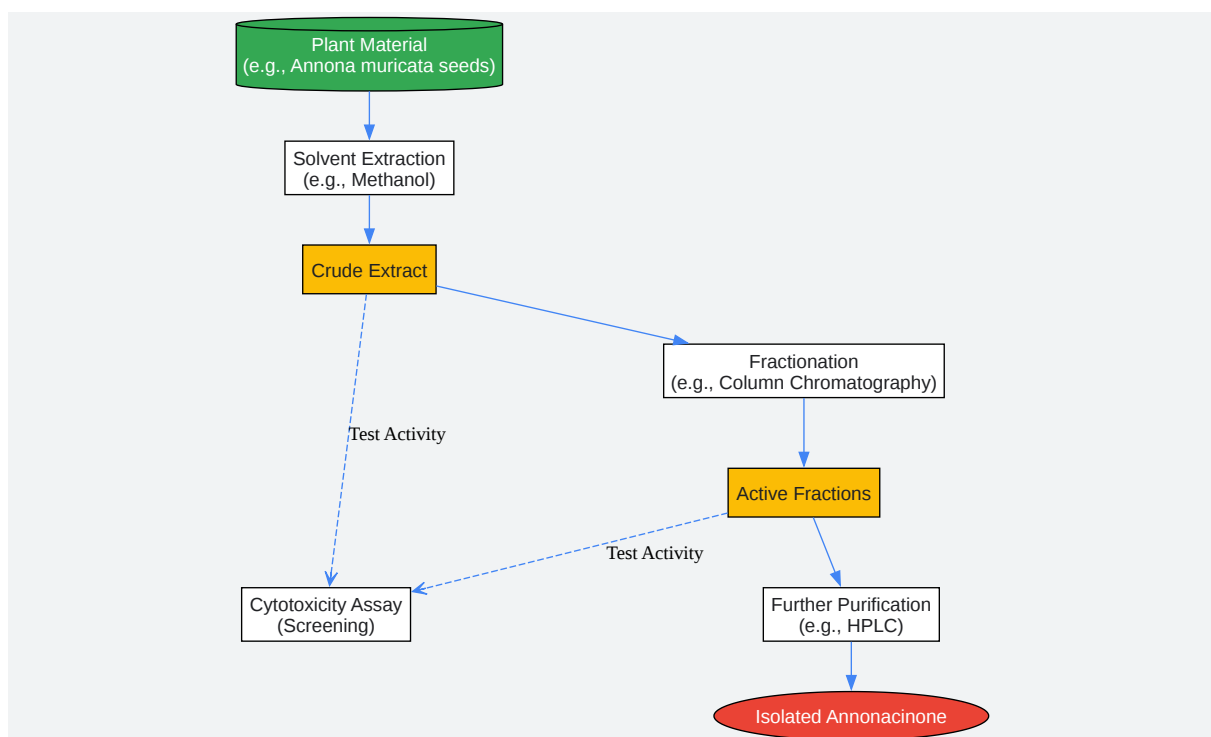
Plant Material
(e.g., Annona muricata seeds)

Solvent Extraction
(e.g., Methanol)

Crude Extract

Fractionation
(e.g., Column Chromatography)

Test Activity

Active Fractions

Test Activity

Cytotoxicity Assay
(Screening)

Further Purification
(e.g., HPLC)

Isolated Annonacinone